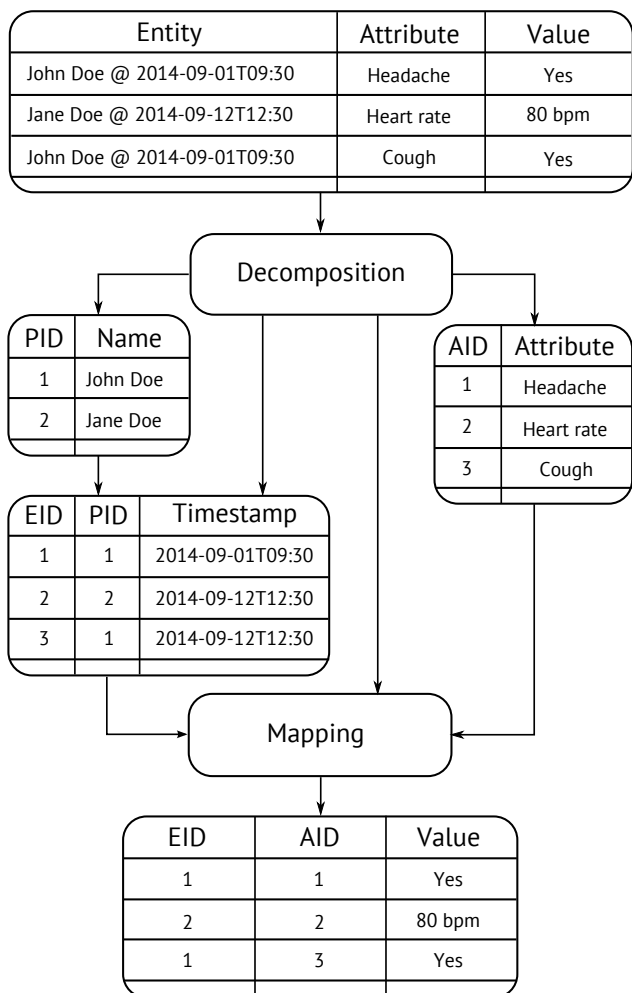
| Entity | Attribute | Value |
|---|---|---|
| John Doe @ 2014-09-01T09:30 | Headache | Yes |
| Jane Doe @ 2014-09-12T12:30 | Heart rate | 80 bpm |
| John Doe @ 2014-09-01T09:30 | Cough | Yes |

Decomposition

| PID | Name |
|---|---|
| 1 | John Doe |
| 2 | Jane Doe |

| AID | Attribute |
|---|---|
| 1 | Headache |
| 2 | Heart rate |
| 3 | Cough |

| EID | PID | Timestamp |
|---|---|---|
| 1 | 1 | 2014-09-01T09:30 |
| 2 | 2 | 2014-09-12T12:30 |
| 3 | 1 | 2014-09-12T12:30 |

Mapping

| EID | AID | Value |
|---|---|---|
| 1 | 1 | Yes |
| 2 | 2 | 80 bpm |
| 1 | 3 | Yes |